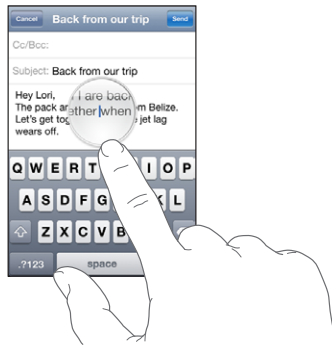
Cancel Back from our trip Send

Cc/Bcc:

Subject: Back from our trip

Hey Lori,
The pack ar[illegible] are back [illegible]m Belize. Let's get tog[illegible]ether when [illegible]e jet lag wears off.

Q W E R T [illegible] I O P
A S D F G H
Z X C V B
.?123 space